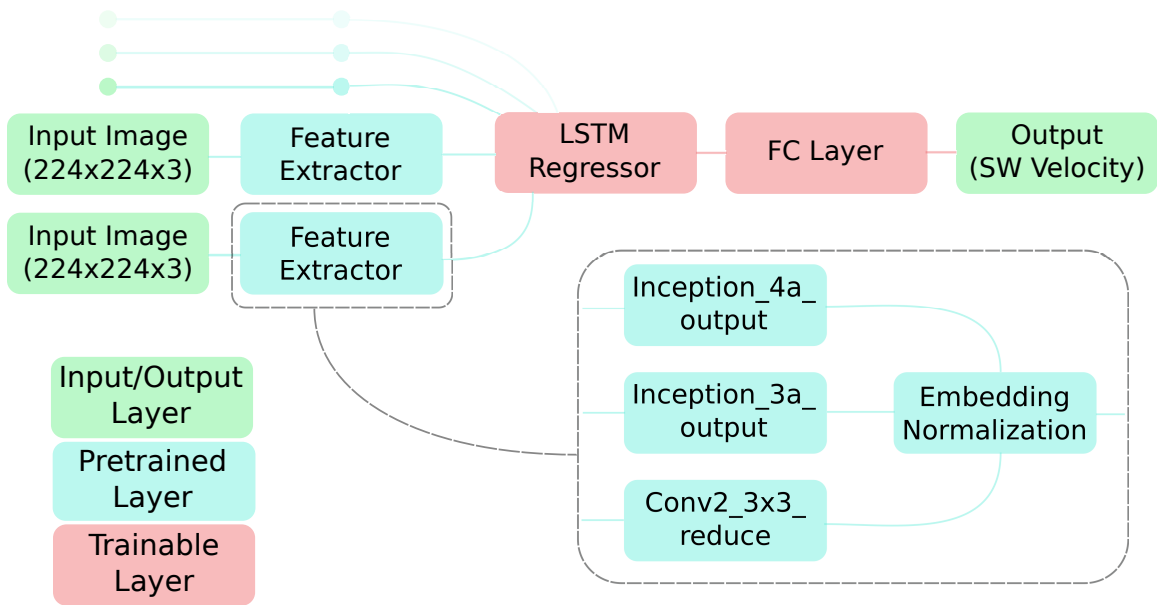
Input Image (224x224x3)

Feature Extractor

LSTM Regressor

FC Layer

Output (SW Velocity)

Input Image (224x224x3)

Feature Extractor

Inception_4a_ output

Inception_3a_ output

Embedding Normalization

Conv2_3x3_ reduce

Input/Output Layer

Pretrained Layer

Trainable Layer